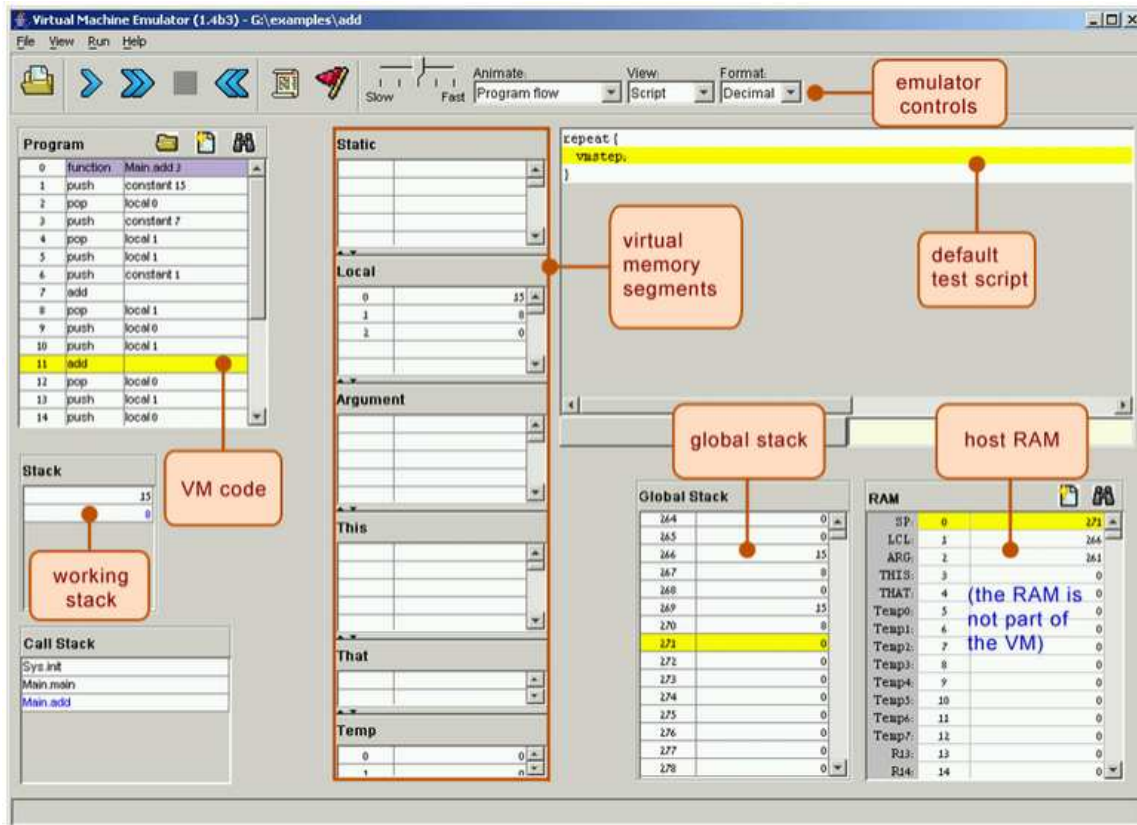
Virtual Machine Emulator (1.4b3) - G:\examples\add

File View Run Help

Slow Fast
Animate: Program flow
View: Script
Format: Decimal

emulator controls

Program

| 0 | function | Main.add 3 |
|---|---|---|
| 1 | push | constant 15 |
| 2 | pop | local 0 |
| 3 | push | constant 7 |
| 4 | pop | local 1 |
| 5 | push | local 1 |
| 6 | push | constant 1 |
| 7 | add | |
| 8 | pop | local 1 |
| 9 | push | local 0 |
| 10 | push | local 1 |
| 11 | add | |
| 12 | pop | local 0 |
| 13 | push | local 1 |
| 14 | push | local 0 |

VM code

Stack
15
8

working stack

Call Stack
Sys.init
Main.main
Main.add

Static

Local
| 0 | 15 |
|---|---|
| 1 | 8 |
| 2 | 0 |

Argument

This

That

Temp
| 0 | 0 |
|---|---|
| 1 | 0 |

virtual memory segments

repeat {
vmstep;
}

default test script

global stack

host RAM

Global Stack

| 264 | 0 |
|---|---|
| 265 | 0 |
| 266 | 15 |
| 267 | 8 |
| 268 | 0 |
| 269 | 15 |
| 270 | 8 |
| 271 | 0 |
| 272 | 0 |
| 273 | 0 |
| 274 | 0 |
| 275 | 0 |
| 276 | 0 |
| 277 | 0 |
| 278 | 0 |

RAM

| SP: | 0 | 271 |
|---|---|---|
| LCL: | 1 | 266 |
| ARG: | 2 | 261 |
| THIS: | 3 | 0 |
| THAT: | 4 | 0 |
| Temp0: | 5 | 0 |
| Temp1: | 6 | 0 |
| Temp2: | 7 | 0 |
| Temp3: | 8 | 0 |
| Temp4: | 9 | 0 |
| Temp5: | 10 | 0 |
| Temp6: | 11 | 0 |
| Temp7: | 12 | 0 |
| R13: | 13 | 0 |
| R14: | 14 | 0 |

(the RAM is not part of the VM)